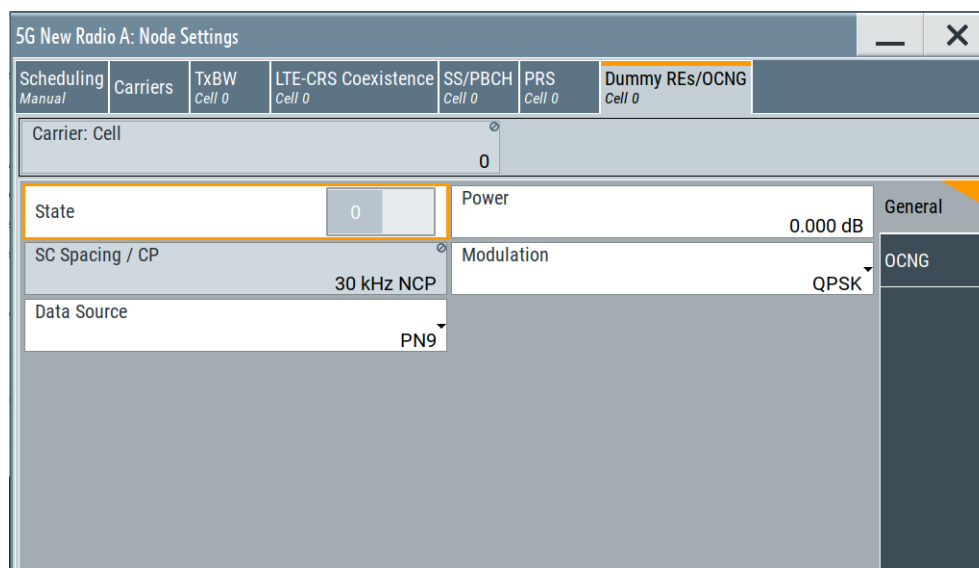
5G New Radio A: Node Settings

Scheduling
Manual

Carriers

TxBW
Cell 0

LTE-CRS Coexistence
Cell 0

SS/PBCH
Cell 0

PRS
Cell 0

Dummy REs/OCNG
Cell 0

Carrier: Cell
0

State
0

Power
0.000 dB

General

SC Spacing / CP
30 kHz NCP

Modulation
QPSK

OCNG

Data Source
PN9